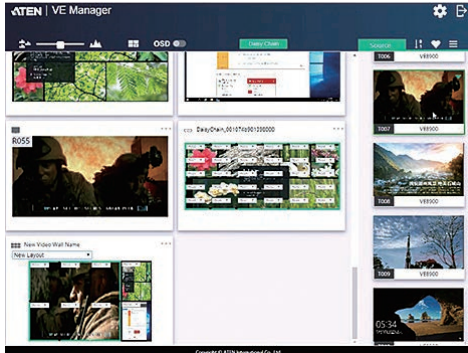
ATEN | VE Manager

OSD

Daisy Chain

Search

T006 VE8900

R055

DaisyChain_00107fdc901390000

T007 VE8900

T008 VE8900

New Video Wall Name

New Layout

T009 VE8900

05:34

Copyright © ATEN International Co., Ltd.